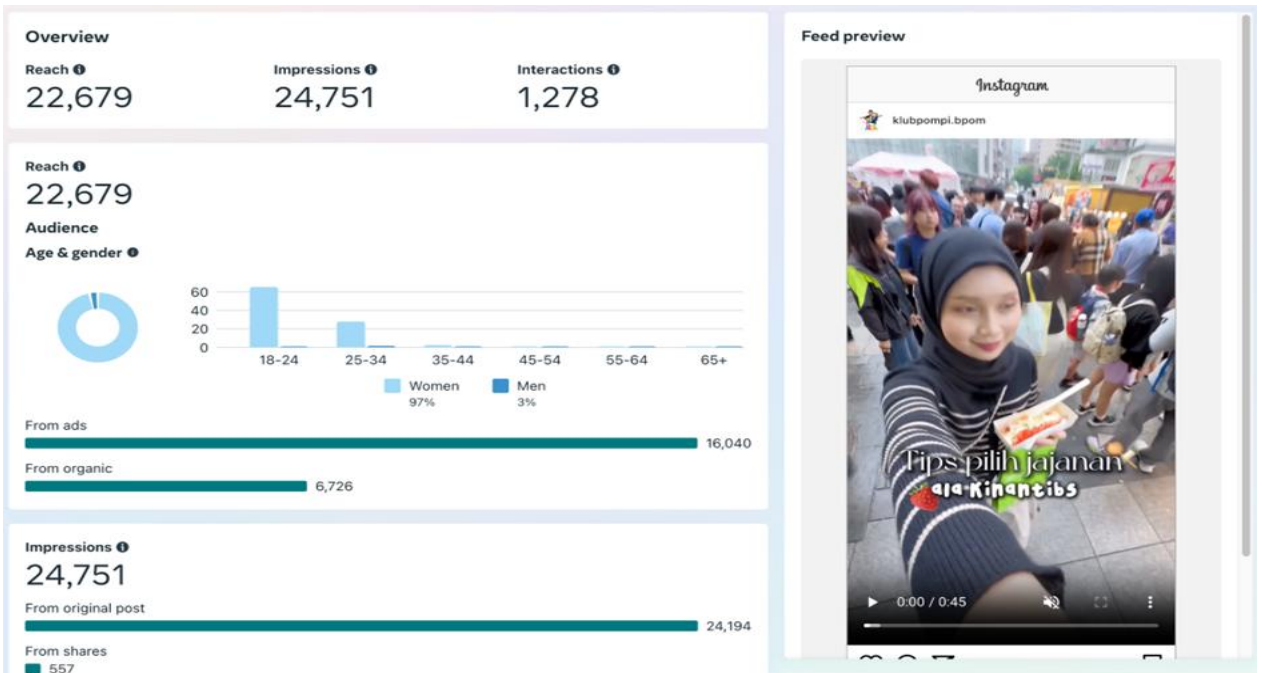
Overview

Reach
22,679

Impressions
24,751

Interactions
1,278

Reach
22,679

Audience

Age & gender

60
40
20
0

18-24 25-34 35-44 45-54 55-64 65+

Women
97%

Men
3%

From ads
16,040

From organic
6,726

Impressions
24,751

From original post
24,194

From shares
557

Feed preview

Instagram

klubpompi.bpom

Tips pilih jajanan
ala Kinantibs

0:00 / 0:45